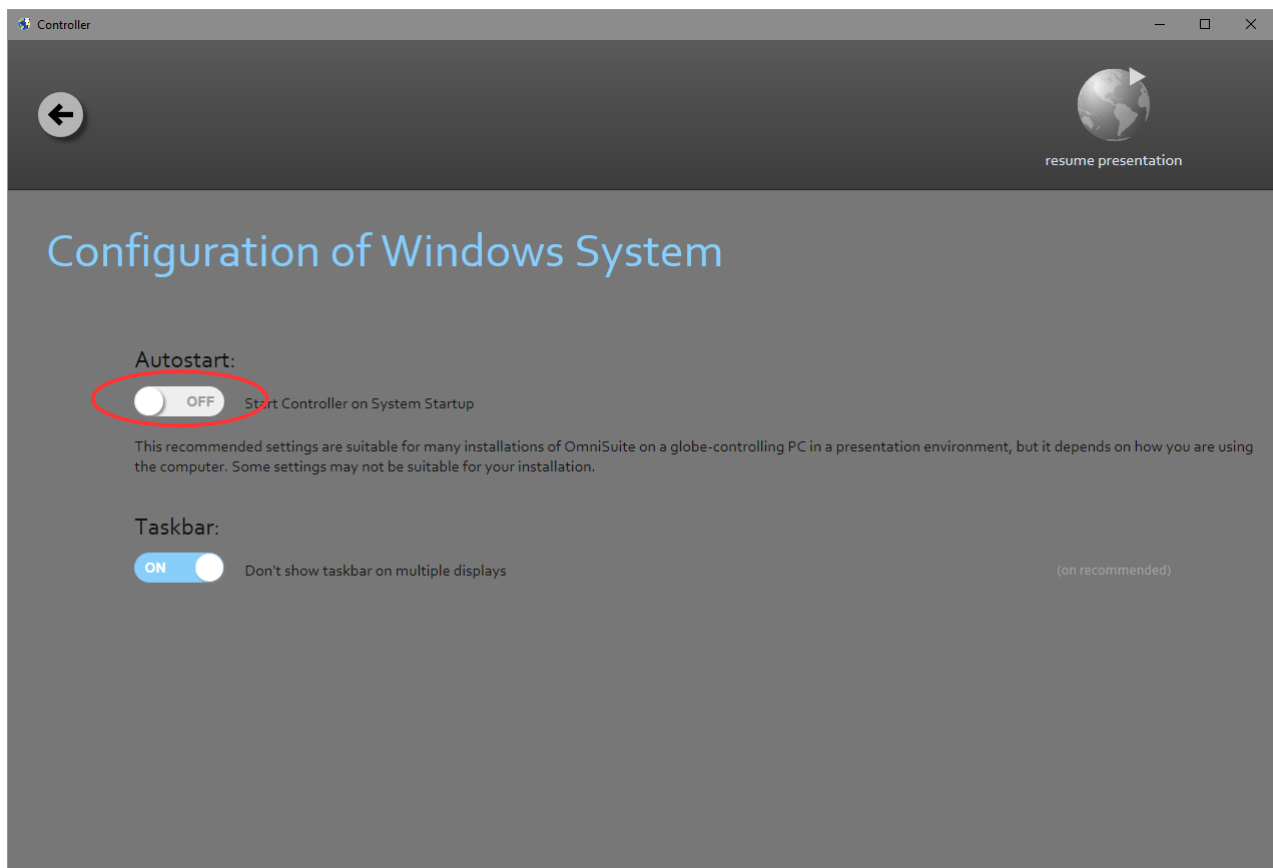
Controller

resume presentation

Configuration of Windows System

Autostart:

OFF Start Controller on System Startup

This recommended settings are suitable for many installations of OmniSuite on a globe-controlling PC in a presentation environment, but it depends on how you are using the computer. Some settings may not be suitable for your installation.

Taskbar:

ON Don't show taskbar on multiple displays

(on recommended)